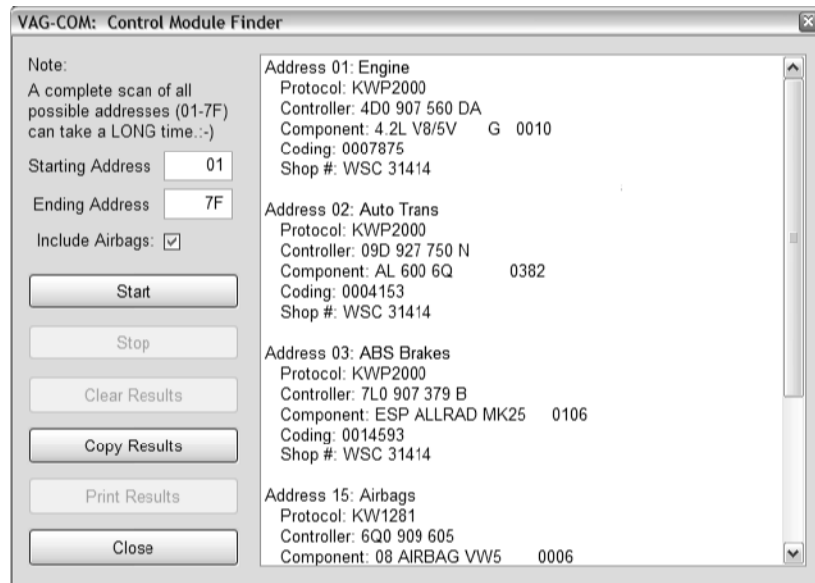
VAG-COM: Control Module Finder

Note:
A complete scan of all possible addresses (01-7F) can take a LONG time.:-)

Starting Address 01

Ending Address 7F

Include Airbags: ☑

Start

Stop

Clear Results

Copy Results

Print Results

Close

Address 01: Engine
Protocol: KWP2000
Controller: 4D0 907 560 DA
Component: 4.2L V8/5V G 0010
Coding: 0007875
Shop #: WSC 31414

Address 02: Auto Trans
Protocol: KWP2000
Controller: 09D 927 750 N
Component: AL 600 6Q 0382
Coding: 0004153
Shop #: WSC 31414

Address 03: ABS Brakes
Protocol: KWP2000
Controller: 7L0 907 379 B
Component: ESP ALLRAD MK25 0106
Coding: 0014593
Shop #: WSC 31414

Address 15: Airbags
Protocol: KW1281
Controller: 6Q0 909 605
Component: 08 AIRBAG VW5 0006